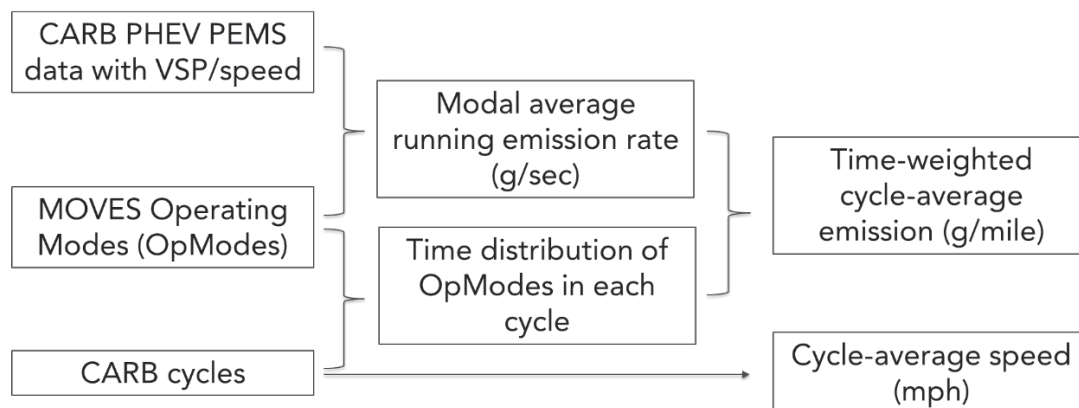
CARB PHEV PEMS data with VSP/speed

MOVES Operating Modes (OpModes)

CARB cycles

Modal average running emission rate (g/sec)

Time distribution of OpModes in each cycle

Time-weighted cycle-average emission (g/mile)

Cycle-average speed (mph)